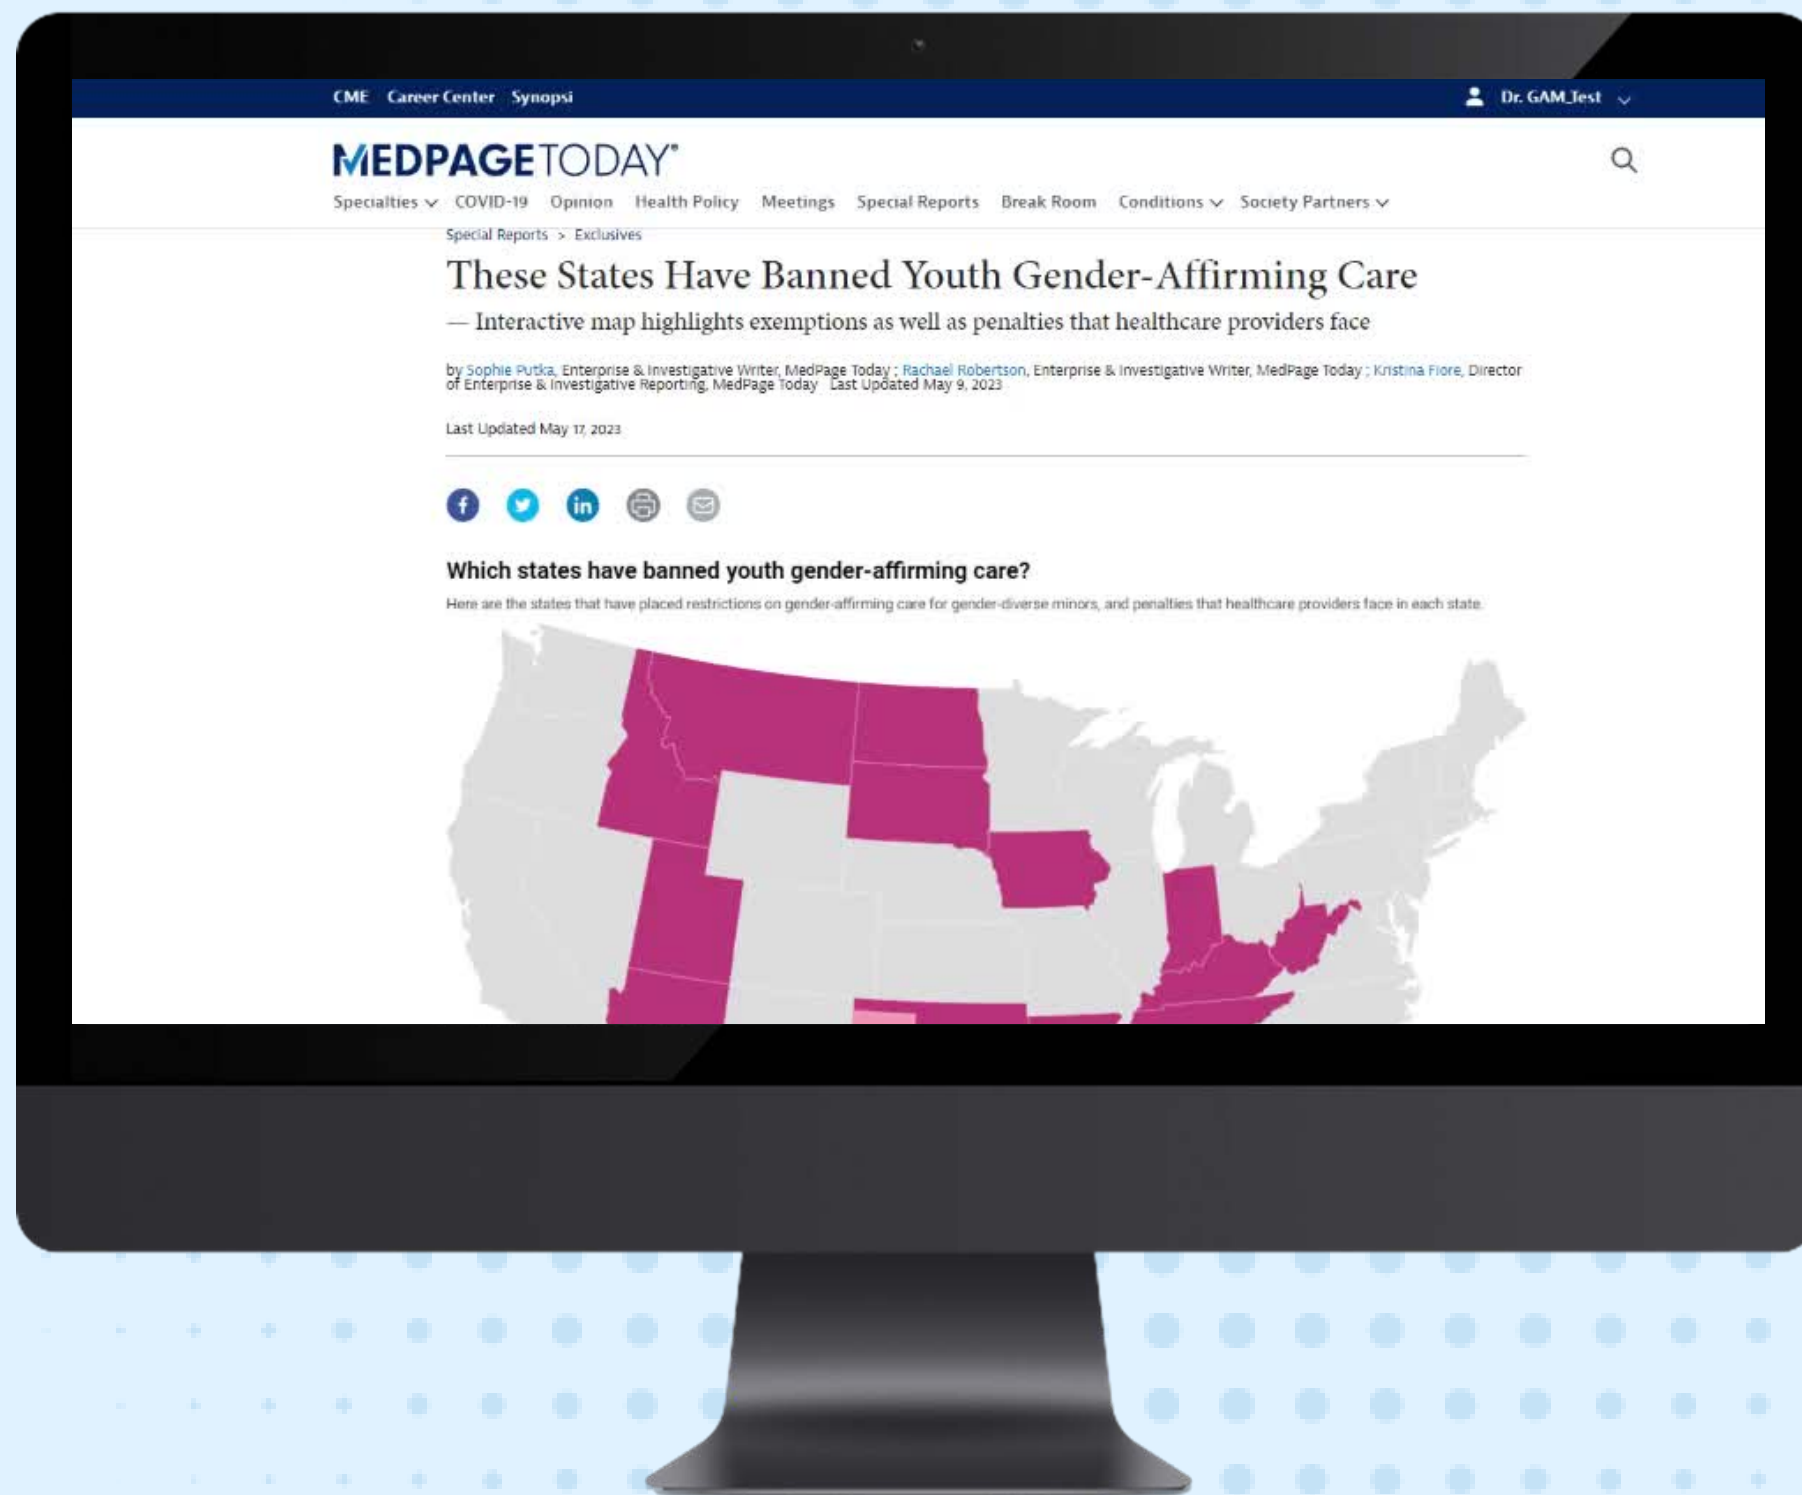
CME Career Center Synopsi

Dr. GAM_Test

MEDPAGETODAY®

Specialties COVID-19 Opinion Health Policy Meetings Special Reports Break Room Conditions Society Partners

Special Reports > Exclusives

These States Have Banned Youth Gender-Affirming Care

— Interactive map highlights exemptions as well as penalties that healthcare providers face

by Sophie Putka, Enterprise & Investigative Writer, MedPage Today ; Rachael Robertson, Enterprise & Investigative Writer, MedPage Today ; Kristina Fiore, Director of Enterprise & Investigative Reporting, MedPage Today Last Updated May 9, 2023

Last Updated May 17, 2023

Which states have banned youth gender-affirming care?

Here are the states that have placed restrictions on gender-affirming care for gender-diverse minors, and penalties that healthcare providers face in each state.